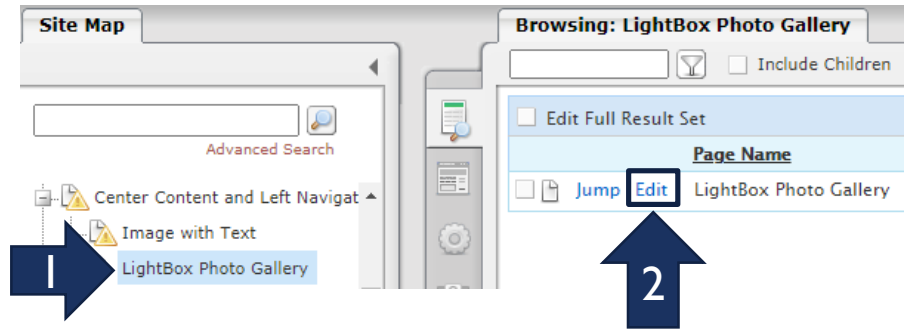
Site Map

Advanced Search

Center Content and Left Navigat

Image with Text

LightBox Photo Gallery

1

Browsing: LightBox Photo Gallery

Include Children

Edit Full Result Set

Page Name

Jump Edit LightBox Photo Gallery

2